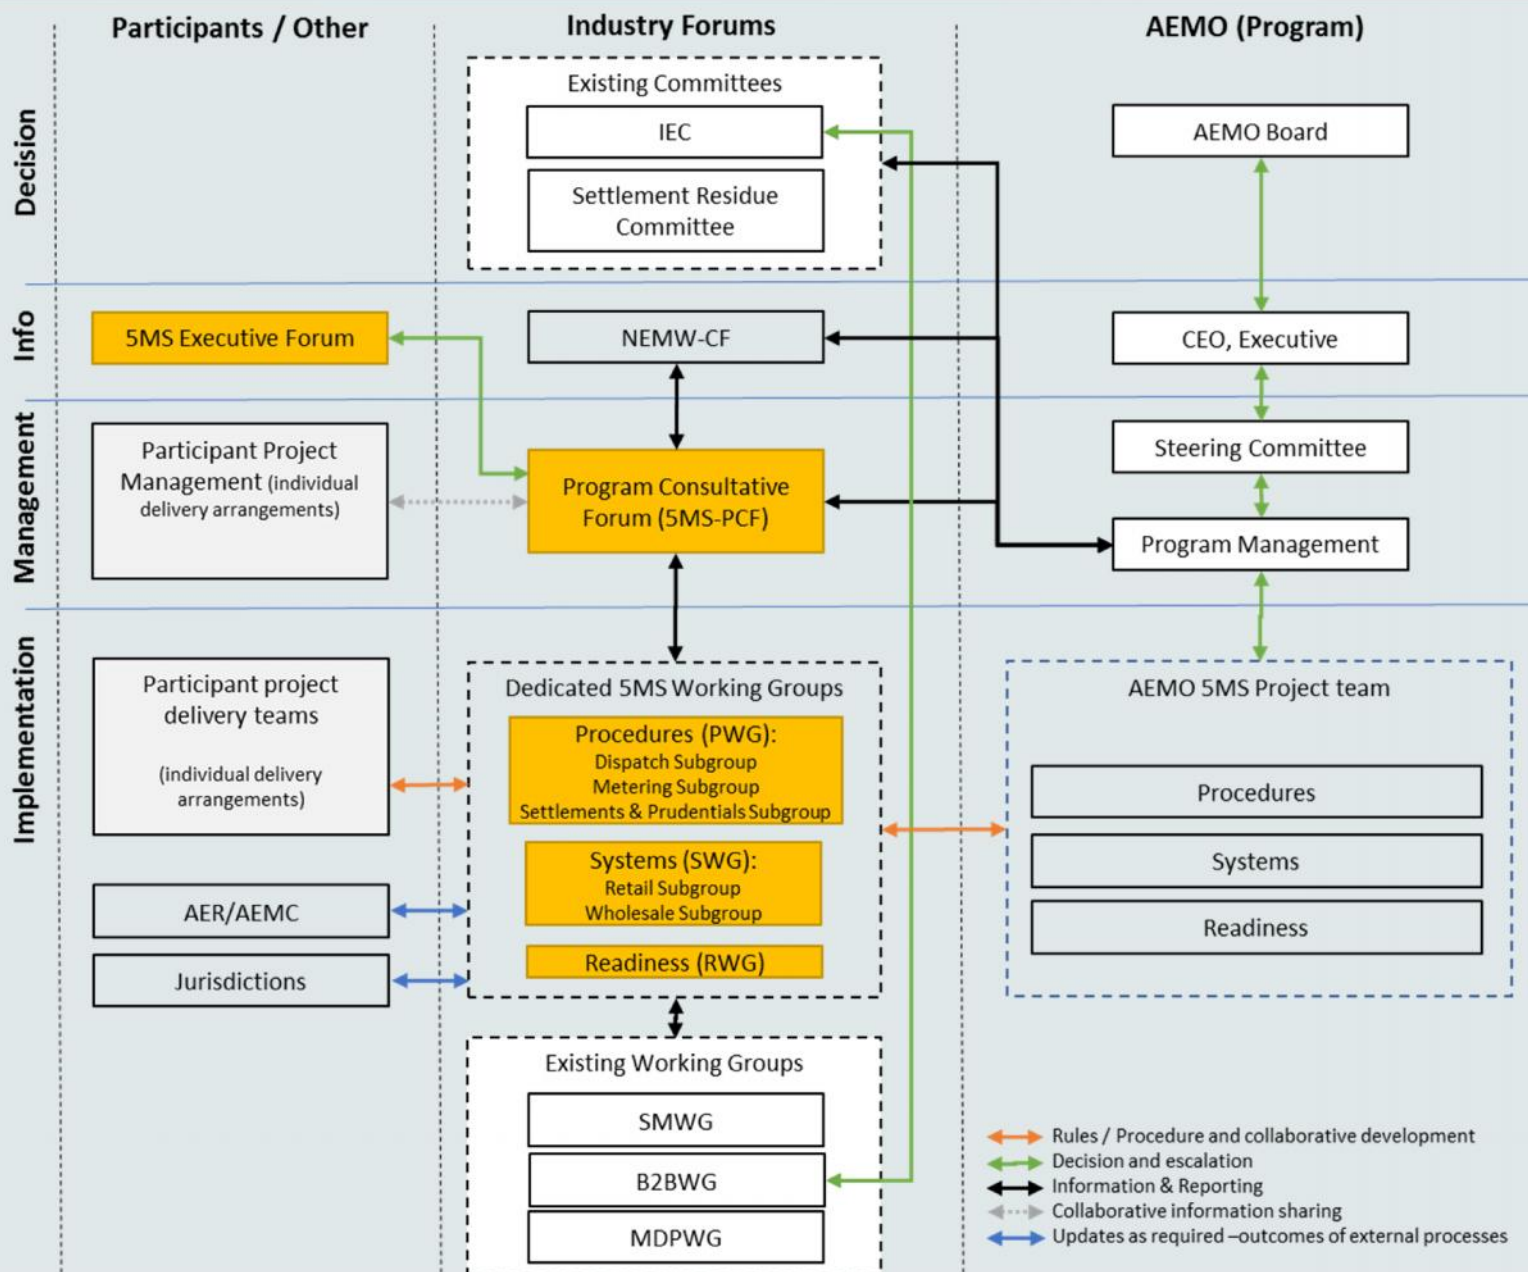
Participants / Other

Industry Forums

AEMO (Program)

Decision

Existing Committees

IEC

Settlement Residue Committee

AEMO Board

Info

5MS Executive Forum

NEMW-CF

CEO, Executive

Management

Participant Project Management (individual delivery arrangements)

Program Consultative Forum (5MS-PCF)

Steering Committee

Program Management

Implementation

Participant project delivery teams

(individual delivery arrangements)

Dedicated 5MS Working Groups

Procedures (PWG):
Dispatch Subgroup
Metering Subgroup
Settlements & Prudentials Subgroup

Systems (SWG):
Retail Subgroup
Wholesale Subgroup

Readiness (RWG)

AEMO 5MS Project team

Procedures

Systems

Readiness

AER/AEMC

Jurisdictions

Existing Working Groups

SMWG

B2BWG

MDPWG

Rules / Procedure and collaborative development
Decision and escalation
Information & Reporting
Collaborative information sharing
Updates as required –outcomes of external processes